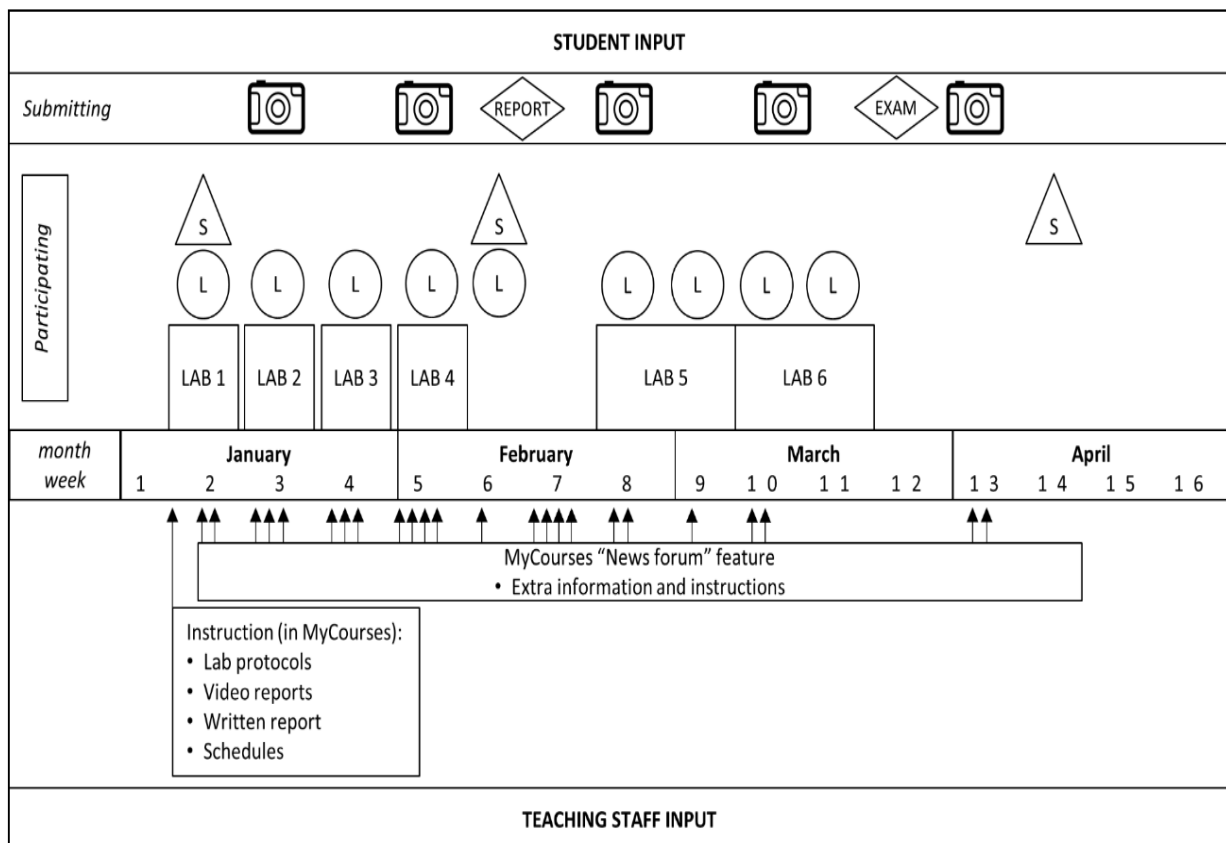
STUDENT INPUT

Submitting

REPORT

EXAM

Participating

S

S

S

L L L L L L L L L

LAB 1

LAB 2

LAB 3

LAB 4

LAB 5

LAB 6

| month<br>week | January | | | February | | | | March | | | | April | | | |
|---|---|---|---|---|---|---|---|---|---|---|---|---|---|---|---|
| | 1 | 2 | 3 | 4 | 5 | 6 | 7 | 8 | 9 | 10 | 11 | 12 | 13 | 14 | 15 | 16 |

MyCourses "News forum" feature
• Extra information and instructions

Instruction (in MyCourses):
• Lab protocols
• Video reports
• Written report
• Schedules

TEACHING STAFF INPUT